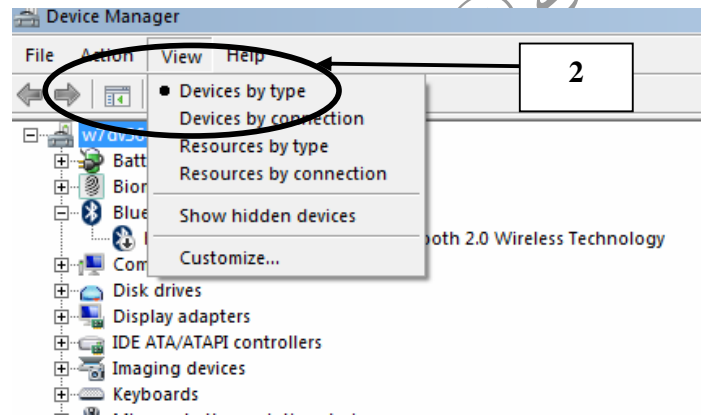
Device Manager

File Action View Help

2

Devices by type
Devices by connection
Resources by type
Resources by connection
Show hidden devices
Customize...

W7dv30
Batt
Bior
Blue
ooth 2.0 Wireless Technology
Com
Disk drives
Display adapters
IDE ATA/ATAPI controllers
Imaging devices
Keyboards
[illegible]